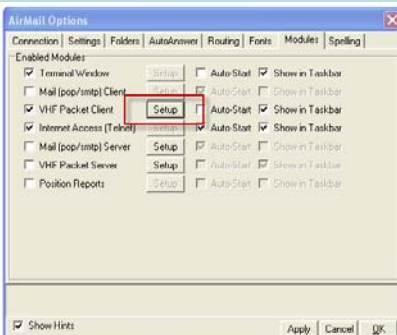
AirMail Options

Connection | Settings | Folders | AutoAnswer | Routing | Fonts | Modules | Spelling

Enabled Modules

Terminal Window Setup Auto-Start Show in Taskbar

Mail (pop/smtp) Client Setup Auto-Start Show in Taskbar

VHF Packet Client Setup Auto-Start Show in Taskbar

Internet Access (Telnet) Setup Auto-Start Show in Taskbar

Mail (pop/smtp) Server Setup Auto-Start Show in Taskbar

VHF Packet Server Setup Auto-Start Show in Taskbar

Position Reports Setup Auto-Start Show in Taskbar

Show Hints

Apply Cancel OK